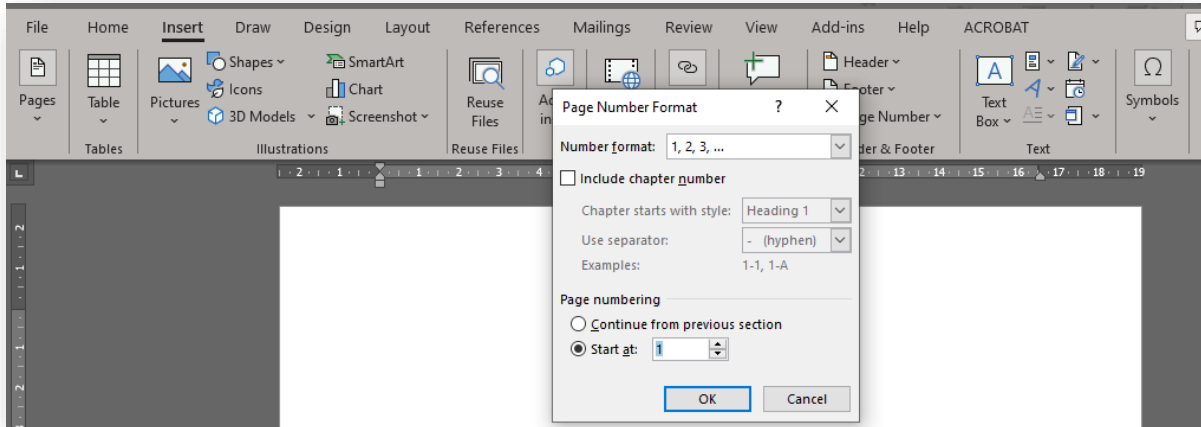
File Home Insert Draw Design Layout References Mailings Review View Add-ins Help ACROBAT

Pages
Table
Tables
Pictures
Shapes
Icons
3D Models
SmartArt
Chart
Screenshot
Illustrations
Reuse Files
Reuse Files
Header
Footer
Page Number
Header & Footer
Text Box
Text
Symbols

Page Number Format ? ✕

Number format: 1, 2, 3, ...

Include chapter number

Chapter starts with style: Heading 1

Use separator: - (hyphen)

Examples: 1-1, 1-A

Page numbering

Continue from previous section

Start at: 1

OK Cancel